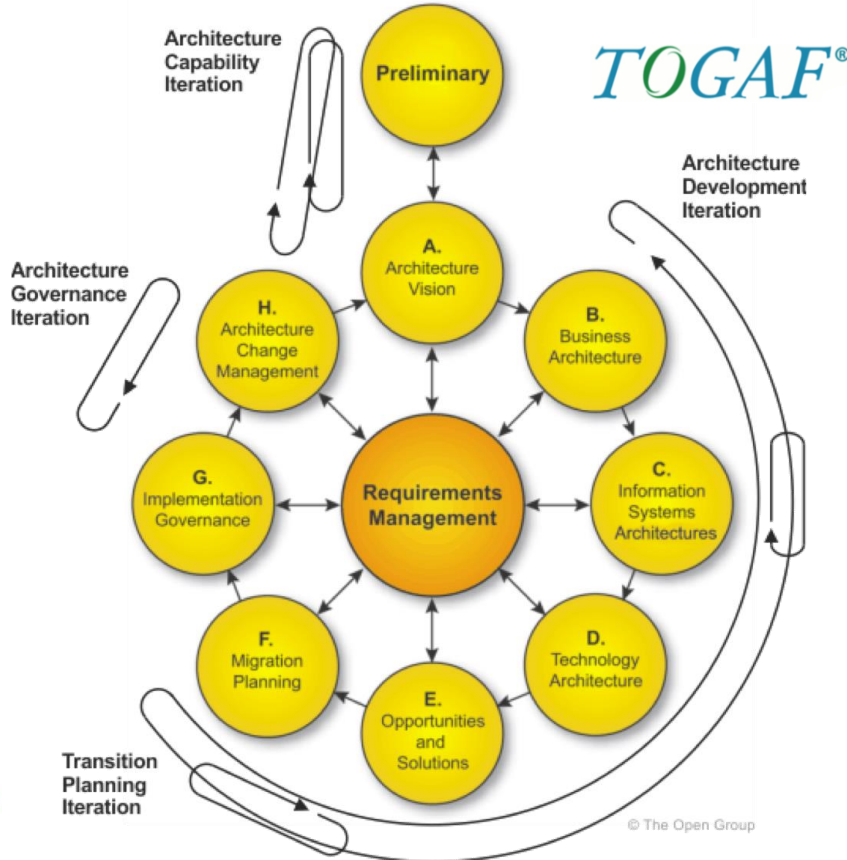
Architecture Capability Iteration

Preliminary

TOGAF®

Architecture Development Iteration

Architecture Governance Iteration

A. Architecture Vision

H. Architecture Change Management

B. Business Architecture

G. Implementation Governance

Requirements Management

C. Information Systems Architectures

F. Migration Planning

D. Technology Architecture

E. Opportunities and Solutions

Transition Planning Iteration

© The Open Group